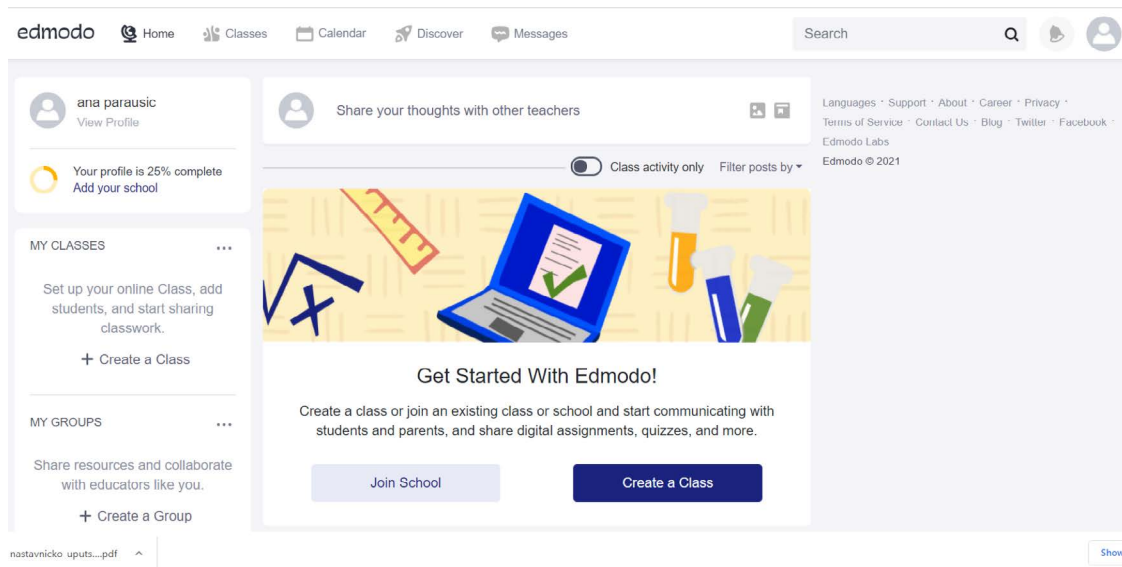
edmodo Home Classes Calendar Discover Messages Search

ana parausic
View Profile

Your profile is 25% complete
Add your school

MY CLASSES ...

Set up your online Class, add students, and start sharing classwork.

+ Create a Class

MY GROUPS ...

Share resources and collaborate with educators like you.

+ Create a Group

Share your thoughts with other teachers

Class activity only Filter posts by

Get Started With Edmodo!

Create a class or join an existing class or school and start communicating with students and parents, and share digital assignments, quizzes, and more.

Join School

Create a Class

Languages · Support · About · Career · Privacy · Terms of Service · Contact Us · Blog · Twitter · Facebook · Edmodo Labs
Edmodo © 2021

nastavnicko uputs....pdf

Show